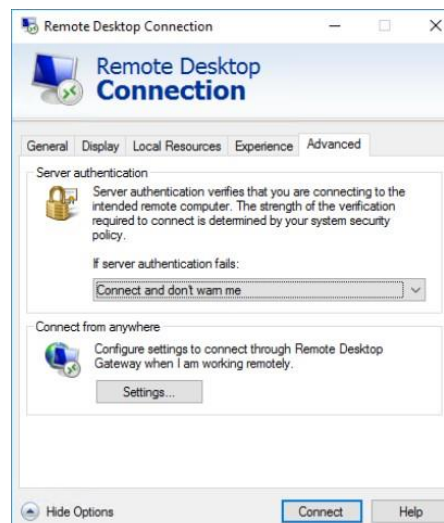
Remote Desktop Connection

Remote Desktop
Connection

General | Display | Local Resources | Experience | Advanced

Server authentication

Server authentication verifies that you are connecting to the intended remote computer. The strength of the verification required to connect is determined by your system security policy.

If server authentication fails:

Connect and don't warn me

Connect from anywhere

Configure settings to connect through Remote Desktop Gateway when I am working remotely.

Settings...

Hide Options

Connect

Help